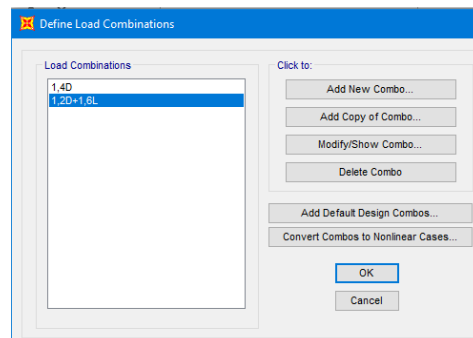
Define Load Combinations

Load Combinations

1,4D
1,2D+1,6L

Click to:

Add New Combo...

Add Copy of Combo...

Modify/Show Combo...

Delete Combo

Add Default Design Combos...

Convert Combos to Nonlinear Cases...

OK

Cancel